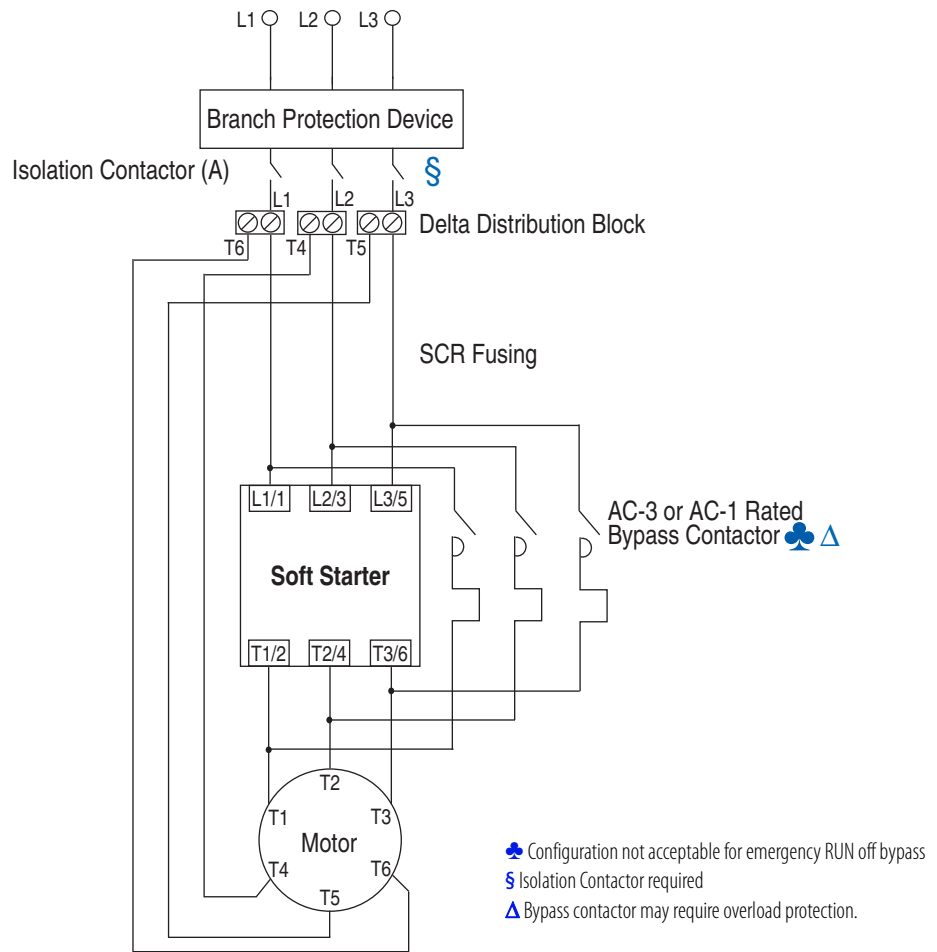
L1 L2 L3

Branch Protection Device

Isolation Contactor (A) §

L1 L2 L3

Delta Distribution Block

T6 T4 T5

SCR Fusing

AC-3 or AC-1 Rated Bypass Contactor ♣ Δ

L1/1 L2/3 L3/5

Soft Starter

T1/2 T2/4 T3/6

T2
T1 T3
Motor
T4 T6
T5

♣ Configuration not acceptable for emergency RUN off bypass
§ Isolation Contactor required
Δ Bypass contactor may require overload protection.